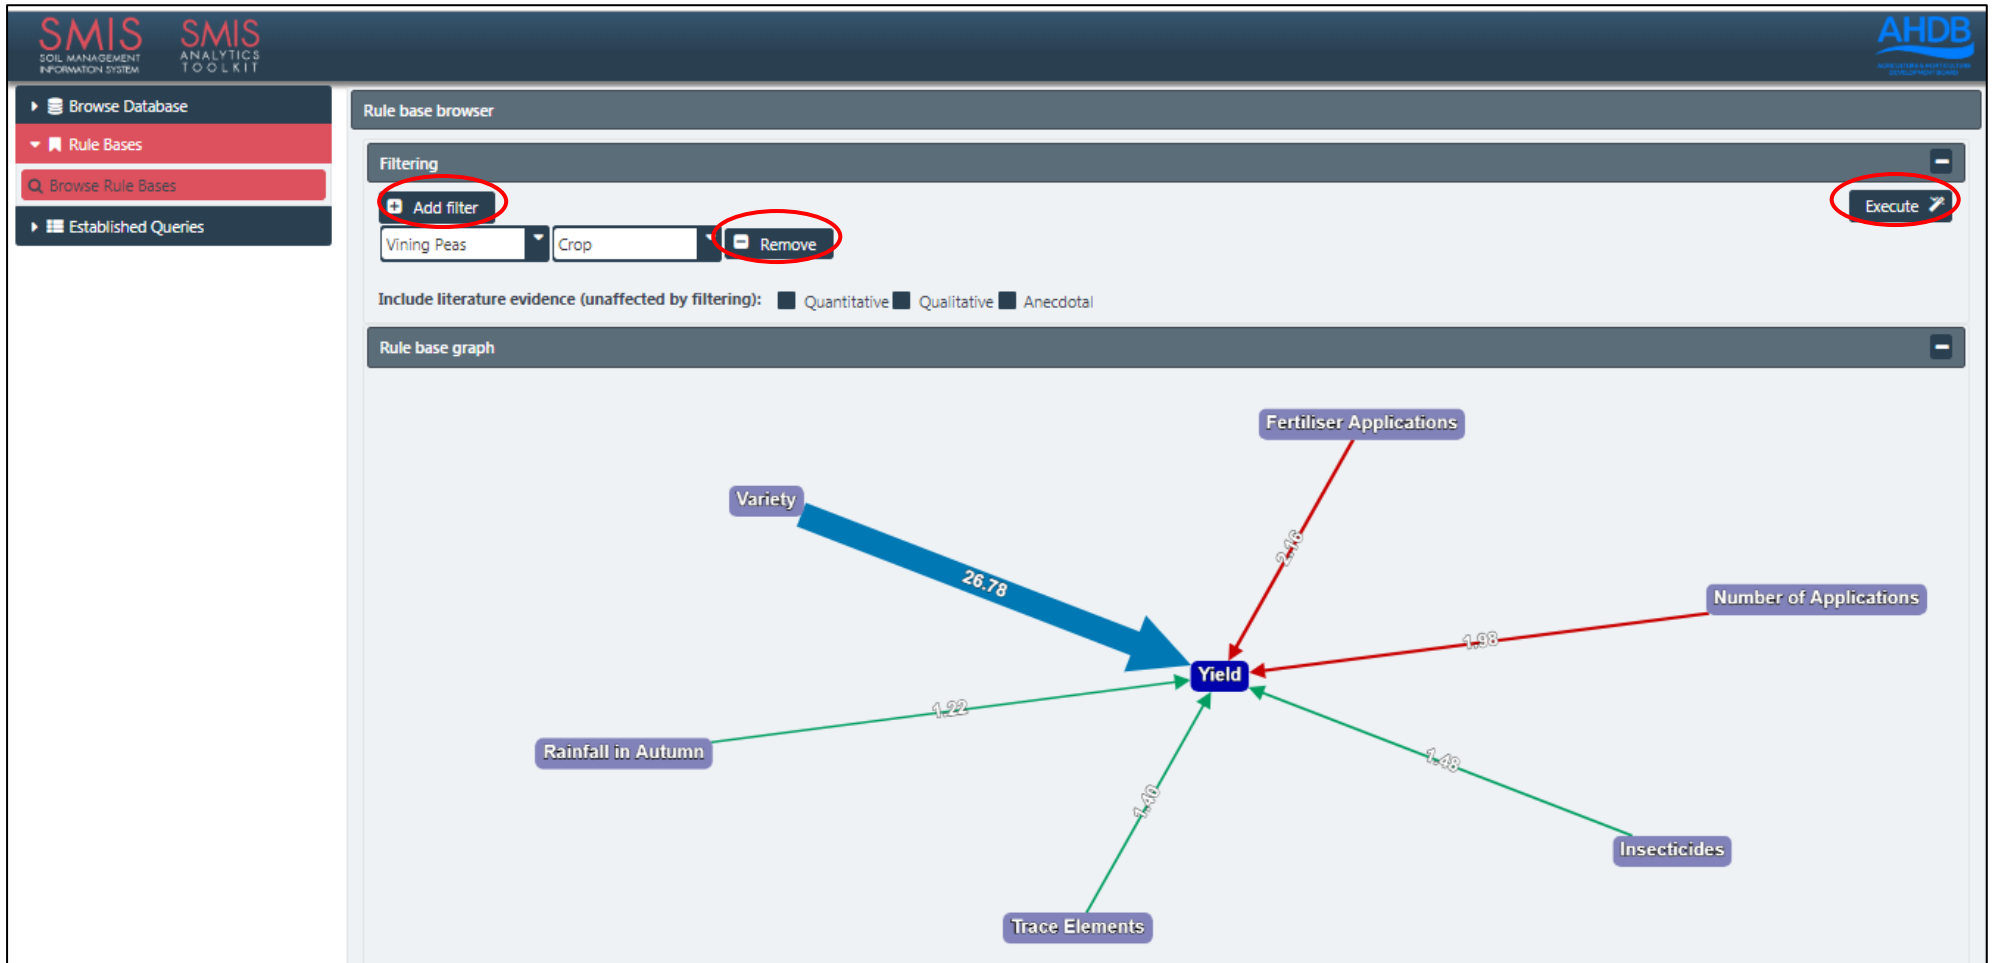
SMIS SOIL MANAGEMENT INFORMATION SYSTEM

SMIS ANALYTICS TOOLKIT

AHDB

Browse Database

Rule Bases

Browse Rule Bases

Established Queries

Rule base browser

Filtering

Add filter

Execute

Vining Peas

Crop

Remove

Include literature evidence (unaffected by filtering): Quantitative Qualitative Anecdotal

Rule base graph

Fertiliser Applications

Variety

2.46

26.78

Number of Applications

1.98

Yield

1.22

Rainfall in Autumn

1.48

1.46

Insecticides

Trace Elements